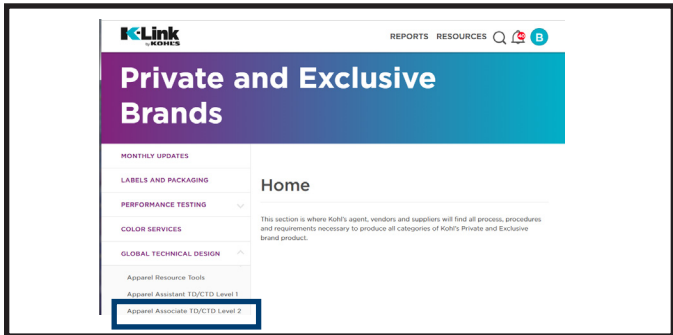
K-Link by KOHL'S

REPORTS RESOURCES

40

B

Private and Exclusive Brands

MONTHLY UPDATES

LABELS AND PACKAGING

PERFORMANCE TESTING

COLOR SERVICES

GLOBAL TECHNICAL DESIGN

Apparel Resource Tools

Apparel Assistant TD/CTD Level 1

Apparel Associate TD/CTD Level 2

Home

This section is where Kohl's agent, vendors and suppliers will find all process, procedures and requirements necessary to produce all categories of Kohl's Private and Exclusive brand product.